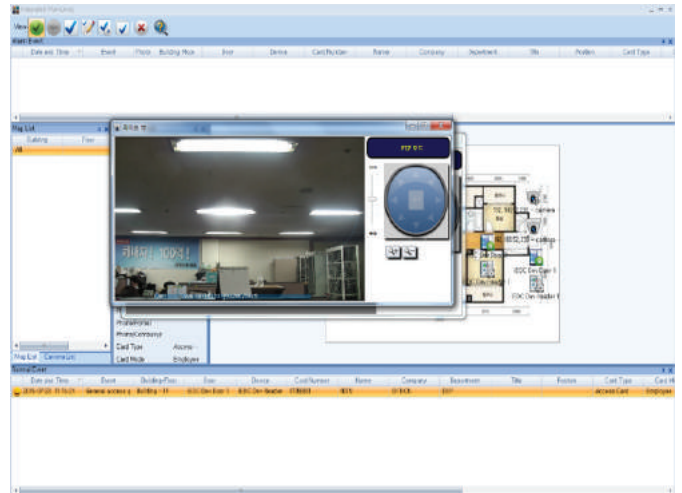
View

Alarm Event

| Date and Time | Event | Photo | Building Floor | Door | Device | Card Number | Name | Company | Department | Title | Position | Card Type |
|---|---|---|---|---|---|---|---|---|---|---|---|---|

Map List

| Building | Floor |
|---|---|
| All | |

PTZ

Camera

IEDC Dev Door 1

IEDC Dev Reader 1

Photo(Home)

Photo(Company)

Card Type Access

Card Mode Employee

Map List Camera List

Normal Event

| Date and Time | Event | Building Floor | Door | Device | Card Number | Name | Company | Department | Title | Position | Card Type | Card M |
|---|---|---|---|---|---|---|---|---|---|---|---|---|
| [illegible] | General access g | Building - 1F | IEDC Dev Door 1 | IEDC Dev Reader | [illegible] | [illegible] | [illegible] | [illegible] | | | access Card | Employee |